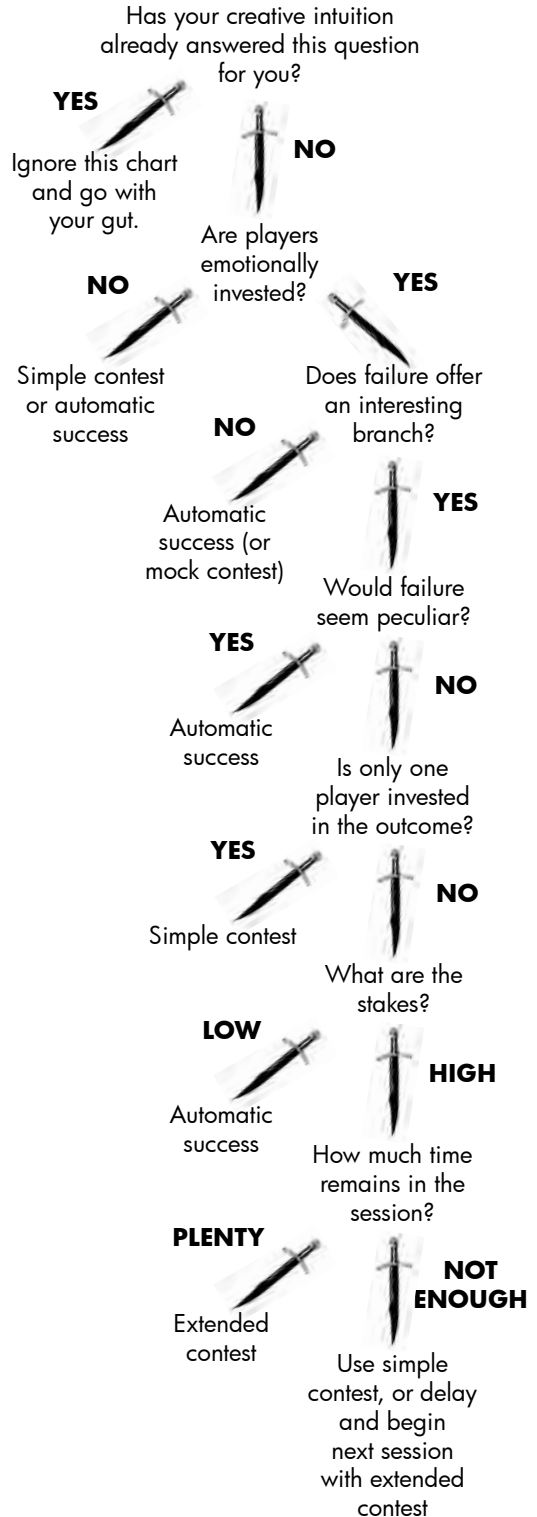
Has your creative intuition already answered this question for you?

YES

Ignore this chart and go with your gut.

NO

Are players emotionally invested?

NO

Simple contest or automatic success

YES

Does failure offer an interesting branch?

NO

Automatic success (or mock contest)

YES

Would failure seem peculiar?

YES

Automatic success

NO

Is only one player invested in the outcome?

YES

Simple contest

NO

What are the stakes?

LOW

Automatic success

HIGH

How much time remains in the session?

PLENTY

Extended contest

NOT ENOUGH

Use simple contest, or delay and begin next session with extended contest